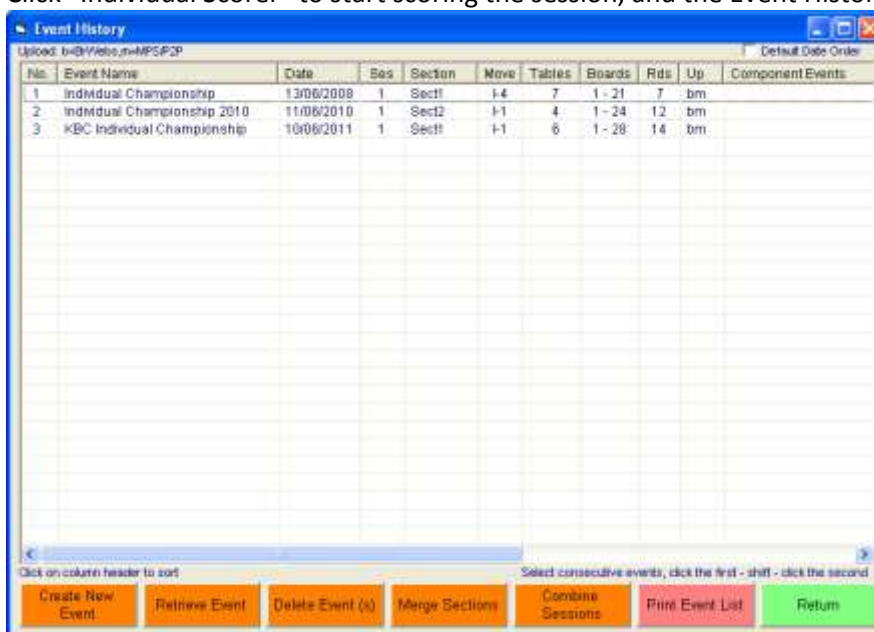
Click "Individual Score!" to start scoring the session, and the Event Histor

Event History

Upload: b=BrWebs,n=MPS/P2P

Default Date Order

| No. | Event Name | Date | Ses | Section | Move | Tables | Boards | Rds | Up | Component Events |
|---|---|---|---|---|---|---|---|---|---|---|
| 1 | Individual Championship | 13/06/2008 | 1 | Sect1 | I-4 | 7 | 1 - 21 | 7 | bm | |
| 2 | Individual Championship 2010 | 11/06/2010 | 1 | Sect2 | I-1 | 4 | 1 - 24 | 12 | bm | |
| 3 | KBC Individual Championship | 10/06/2011 | 1 | Sect1 | I-1 | 6 | 1 - 28 | 14 | bm | |

Click on column header to sort

Select consecutive events, click the first - shift - click the second

Create New Event

Retrieve Event

Delete Event (s)

Merge Sections

Combine Sessions

Print Event List

Return